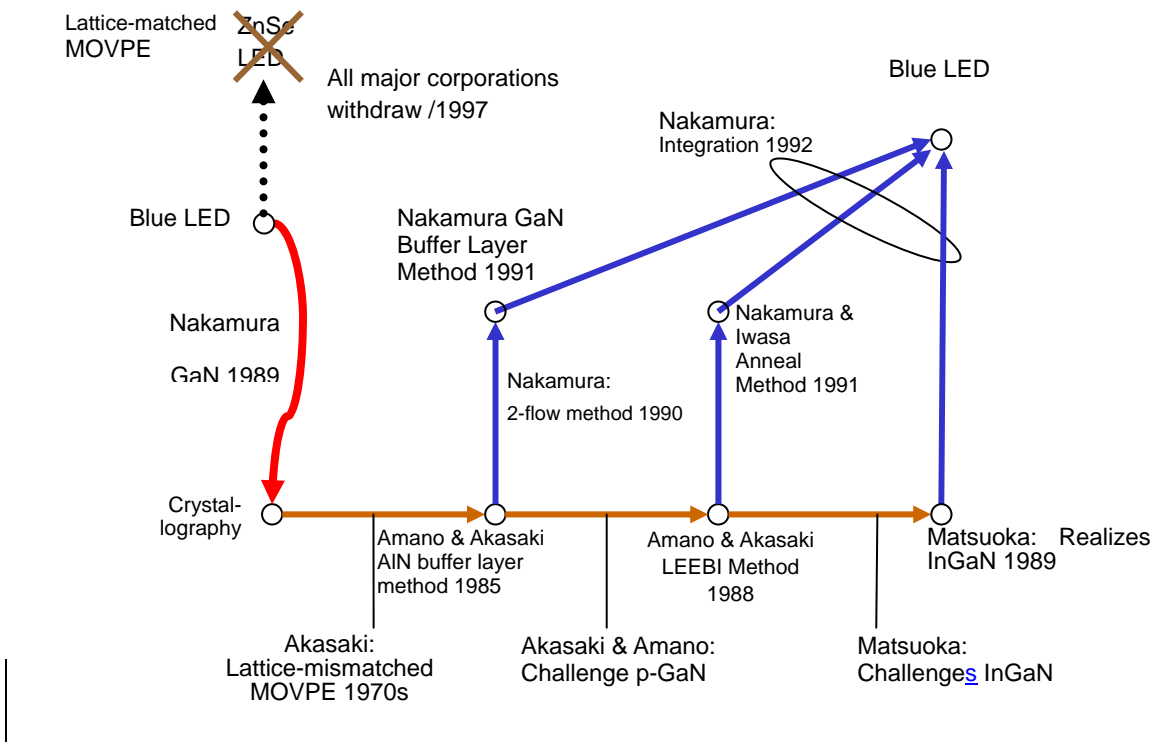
Lattice-matched MOVPE

ZnSe LED

All major corporations withdraw /1997

Blue LED

Nakamura: Integration 1992

Blue LED

Nakamura GaN Buffer Layer Method 1991

Nakamura

GaN 1989

Nakamura & Iwasa Anneal Method 1991

Nakamura:

2-flow method 1990

Crystal-lography

Amano & Akasaki AlN buffer layer method 1985

Amano & Akasaki LEEBI Method 1988

Matsuoka: Realizes InGaN 1989

Akasaki: Lattice-mismatched MOVPE 1970s

Akasaki & Amano: Challenge p-GaN

Matsuoka: Challenges InGaN